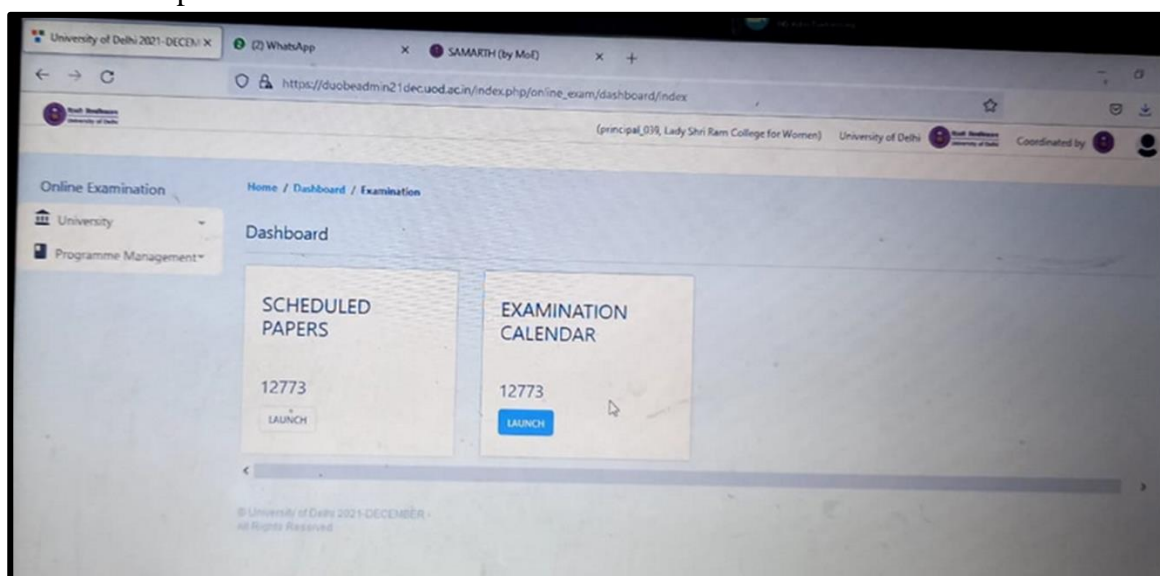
University of Delhi 2021-DECEM ×

(2) WhatsApp ×

SAMARTH (by MoE) ×

https://duobeadmin21dec.uod.ac.in/index.php/online_exam/dashboard/index

(principal_039, Lady Shri Ram College for Women) University of Delhi Coordinated by

Online Examination

University

Programme Management

Home / Dashboard / Examination

Dashboard

SCHEDULED PAPERS

12773

LAUNCH

EXAMINATION CALENDAR

12773

LAUNCH

© University of Delhi 2021-DECEMBER - All Rights Reserved